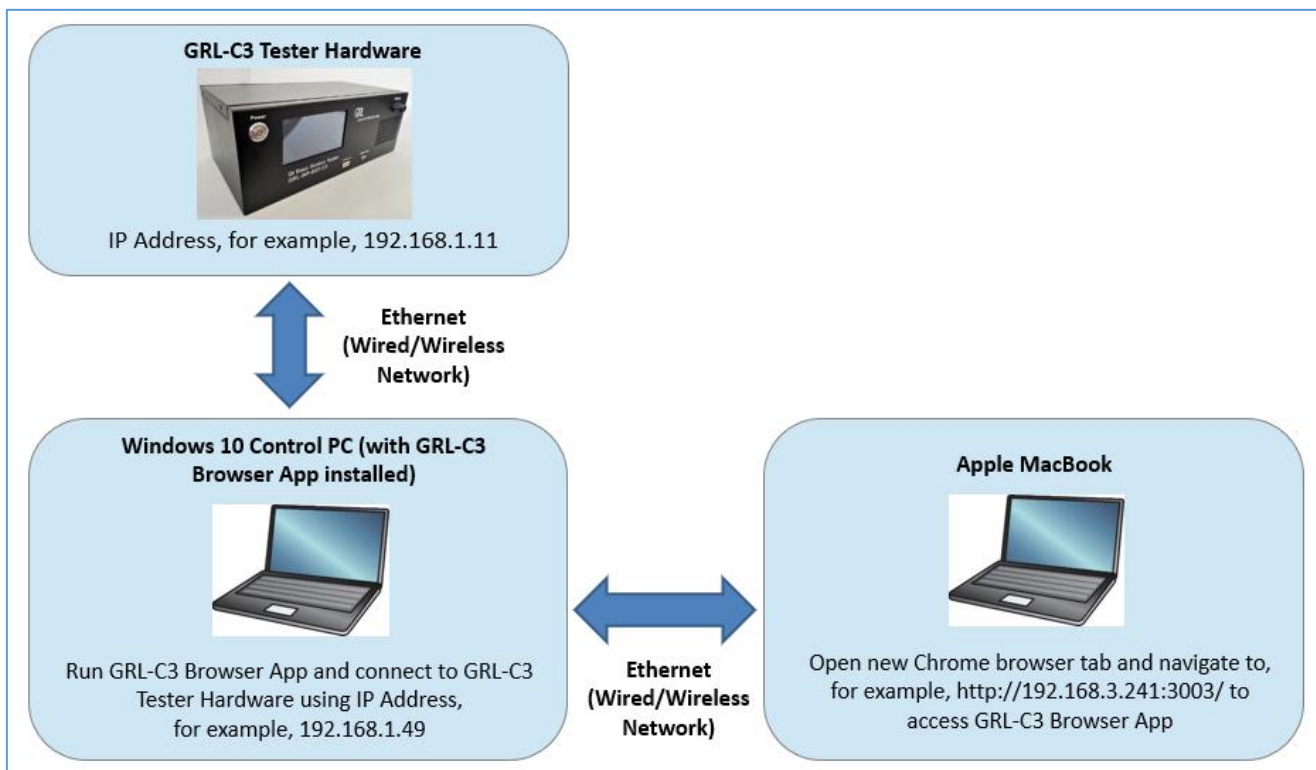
GRL-C3 Tester Hardware

Power

GRL

Qi Base Station Tester
GRL-WP-BST-C3

IP Address, for example, 192.168.1.11

Ethernet (Wired/Wireless Network)

Windows 10 Control PC (with GRL-C3 Browser App installed)

Run GRL-C3 Browser App and connect to GRL-C3 Tester Hardware using IP Address, for example, 192.168.1.49

Ethernet (Wired/Wireless Network)

Apple MacBook

Open new Chrome browser tab and navigate to, for example, http://192.168.3.241:3003/ to access GRL-C3 Browser App